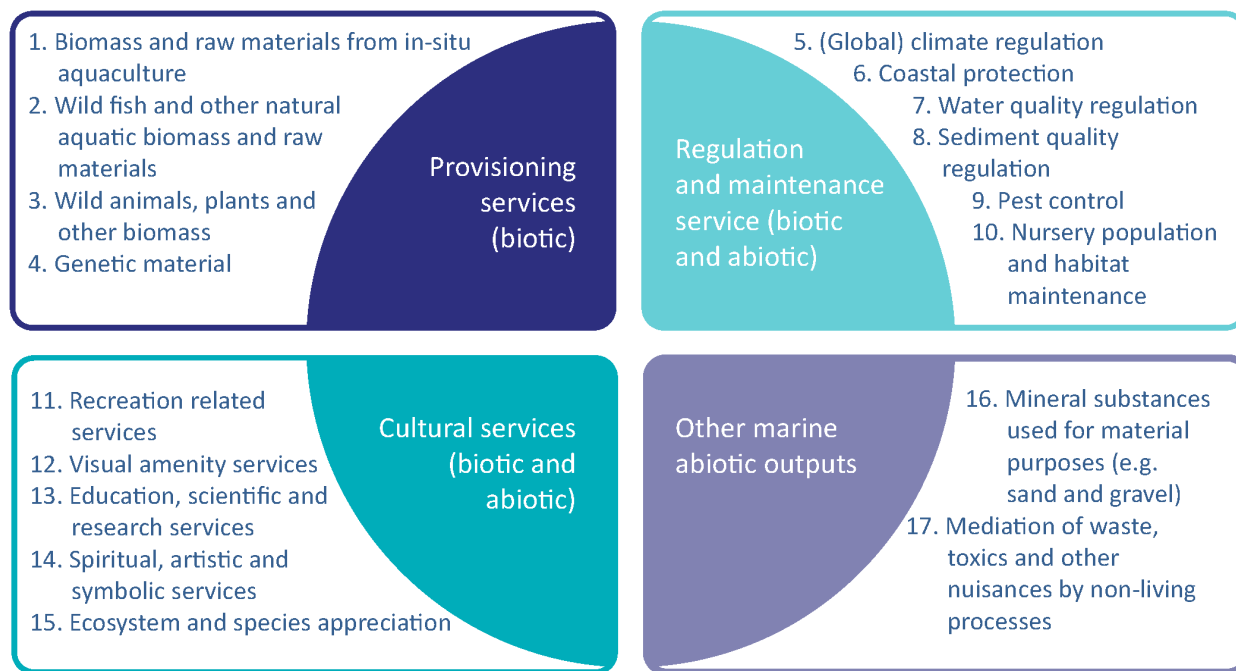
1. Biomass and raw materials from in-situ aquaculture
2. Wild fish and other natural aquatic biomass and raw materials
3. Wild animals, plants and other biomass
4. Genetic material

Provisioning services (biotic)

Regulation and maintenance service (biotic and abiotic)

5. (Global) climate regulation
6. Coastal protection
7. Water quality regulation
8. Sediment quality regulation
9. Pest control
10. Nursery population and habitat maintenance

11. Recreation related services
12. Visual amenity services
13. Education, scientific and research services
14. Spiritual, artistic and symbolic services
15. Ecosystem and species appreciation

Cultural services (biotic and abiotic)

Other marine abiotic outputs

16. Mineral substances used for material purposes (e.g. sand and gravel)
17. Mediation of waste, toxics and other nuisances by non-living processes